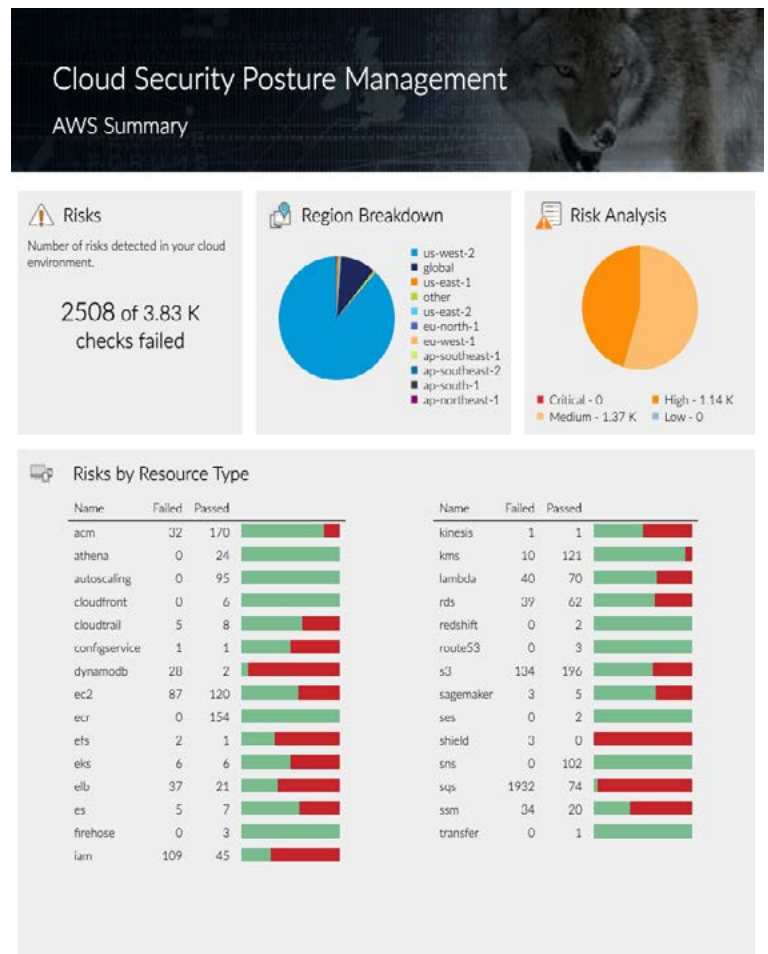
Cloud Security Posture Management

AWS Summary

Risks

Number of risks detected in your cloud environment.

2508 of 3.83 K checks failed

Region Breakdown

us-west-2
global
us-east-1
other
us-east-2
eu-north-1
eu-west-1
ap-southeast-1
ap-southeast-2
ap-south-1
ap-northeast-1

Risk Analysis

Critical - 0
High - 1.14 K
Medium - 1.37 K
Low - 0

Risks by Resource Type

| Name | Failed | Passed |
|---|---|---|
| acm | 32 | 170 |
| athena | 0 | 24 |
| autoscaling | 0 | 95 |
| cloudfront | 0 | 6 |
| cloudtrail | 5 | 8 |
| configservice | 1 | 1 |
| dynamodb | 28 | 2 |
| ec2 | 87 | 120 |
| ecr | 0 | 154 |
| efs | 2 | 1 |
| eks | 6 | 6 |
| elb | 37 | 21 |
| es | 5 | 7 |
| firehose | 0 | 3 |
| iam | 109 | 45 |

| Name | Failed | Passed |
|---|---|---|
| kinesis | 1 | 1 |
| kms | 10 | 121 |
| lambda | 40 | 70 |
| rds | 39 | 62 |
| redshift | 0 | 2 |
| route53 | 0 | 3 |
| s3 | 134 | 196 |
| sagemaker | 3 | 5 |
| ses | 0 | 2 |
| shield | 3 | 0 |
| sns | 0 | 102 |
| sqs | 1932 | 74 |
| ssm | 34 | 20 |
| transfer | 0 | 1 |